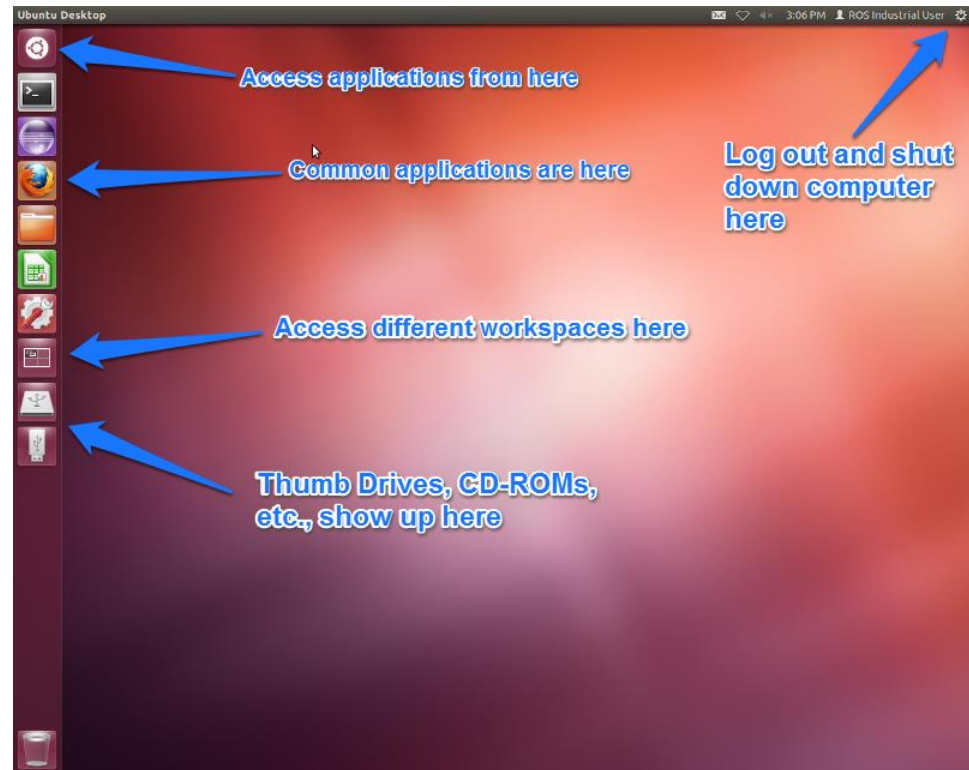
Ubuntu Desktop

3:06 PM ROS Industrial User

Access applications from here

Common applications are here

Log out and shut down computer here

Access different workspaces here

Thumb Drives, CD-ROMs, etc., show up here